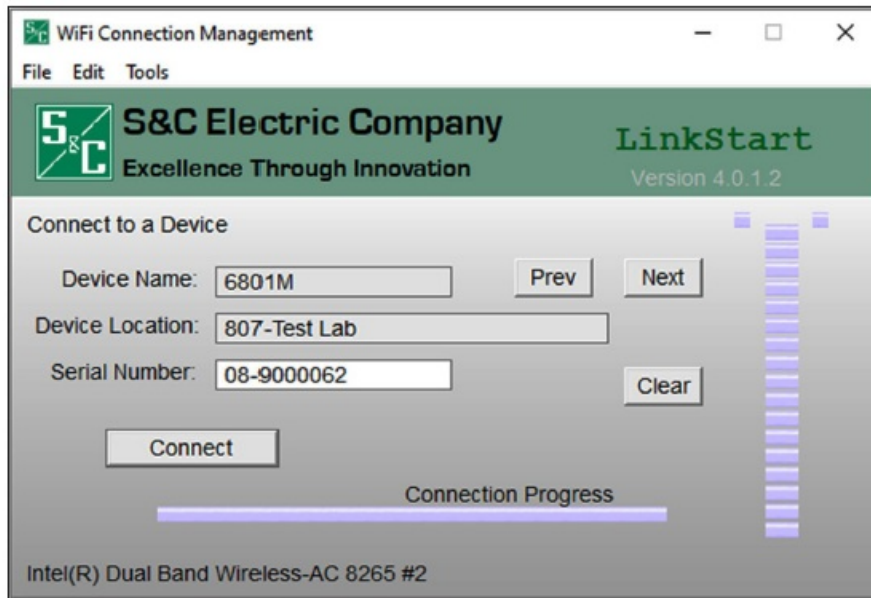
WiFi Connection Management

File Edit Tools

S&C Electric Company
Excellence Through Innovation

LinkStart
Version 4.0.1.2

Connect to a Device

Device Name: 6801M
Prev
Next

Device Location: 807-Test Lab

Serial Number: 08-9000062
Clear

Connect

Connection Progress

Intel(R) Dual Band Wireless-AC 8265 #2